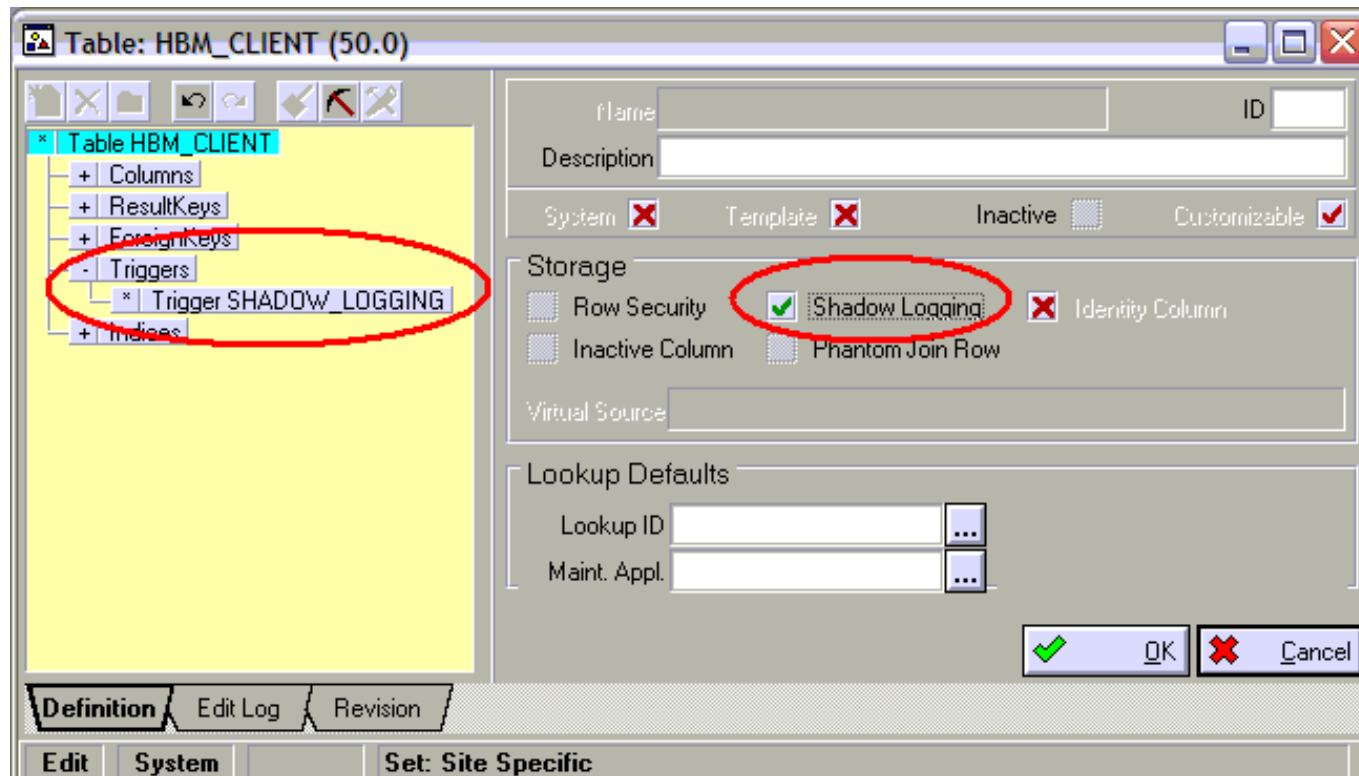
Table: HBM_CLIENT (50.0)

* Table HBM_CLIENT
+ Columns
+ ResultKeys
+ ForeignKeys
- Triggers
* Trigger SHADOW_LOGGING
+ Indices

Name
ID
Description

System
Template
Inactive
Customizable

Storage
Row Security
Shadow Logging
Identity Column
Inactive Column
Phantom Join Row
Virtual Source

Lookup Defaults
Lookup ID ...
Maint. Appl. ...

OK
Cancel

Definition
Edit Log
Revision

Edit
System
Set: Site Specific